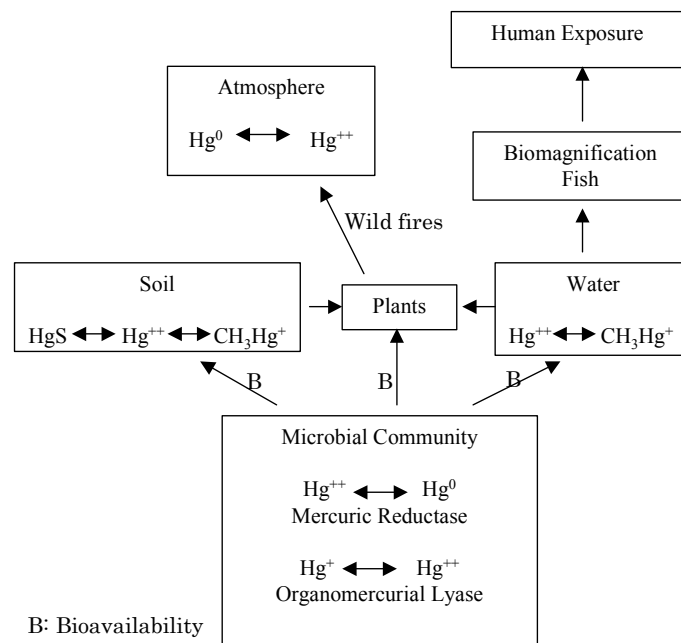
Human Exposure

Atmosphere

$Hg^0 \leftrightarrow Hg^{++}$

Biomagnification Fish

Wild fires

Soil

$HgS \leftrightarrow Hg^{++} \leftrightarrow CH_3Hg^+$

Plants

Water

$Hg^{++} \leftrightarrow CH_3Hg^+$

B

B

B

Microbial Community

$Hg^{++} \leftrightarrow Hg^0$

Mercuric Reductase

$Hg^+ \leftrightarrow Hg^{++}$

Organomercurial Lyase

B: Bioavailability